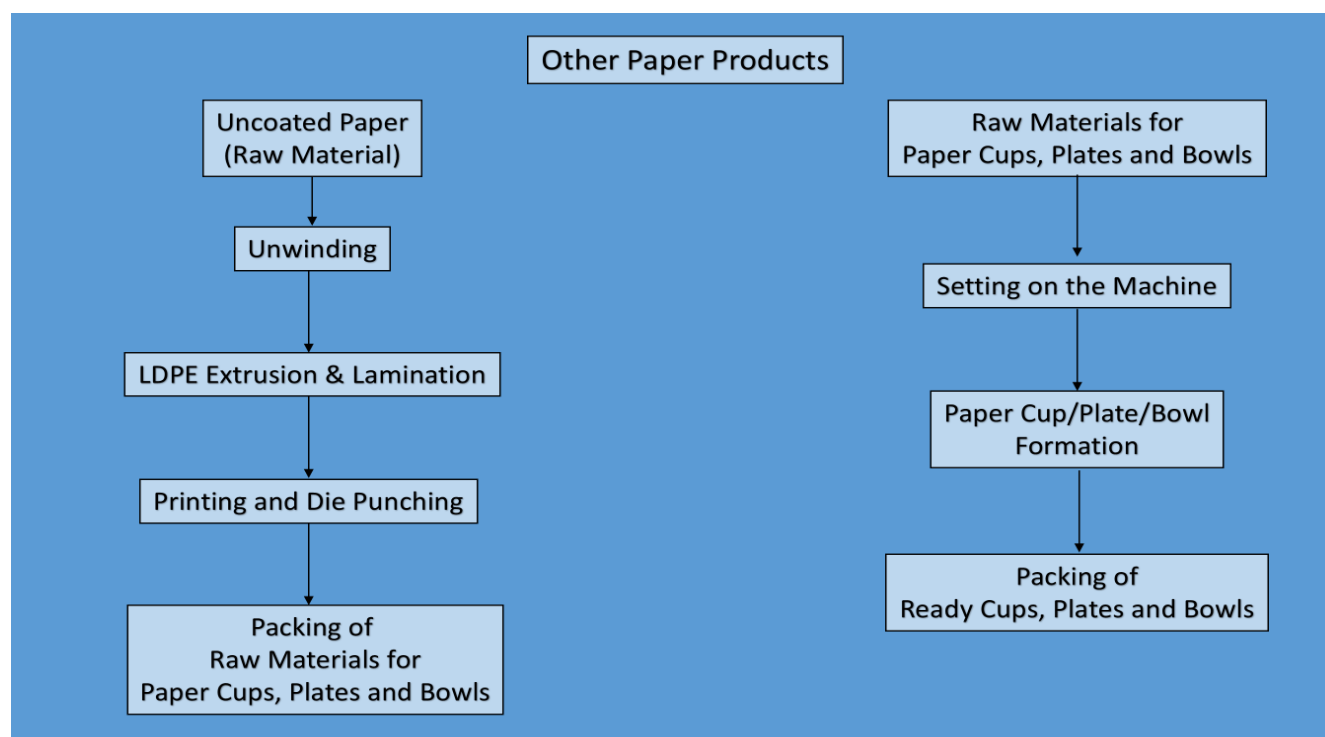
Other Paper Products

Uncoated Paper (Raw Material)

Unwinding

LDPE Extrusion & Lamination

Printing and Die Punching

Packing of Raw Materials for Paper Cups, Plates and Bowls

Raw Materials for Paper Cups, Plates and Bowls

Setting on the Machine

Paper Cup/Plate/Bowl Formation

Packing of Ready Cups, Plates and Bowls